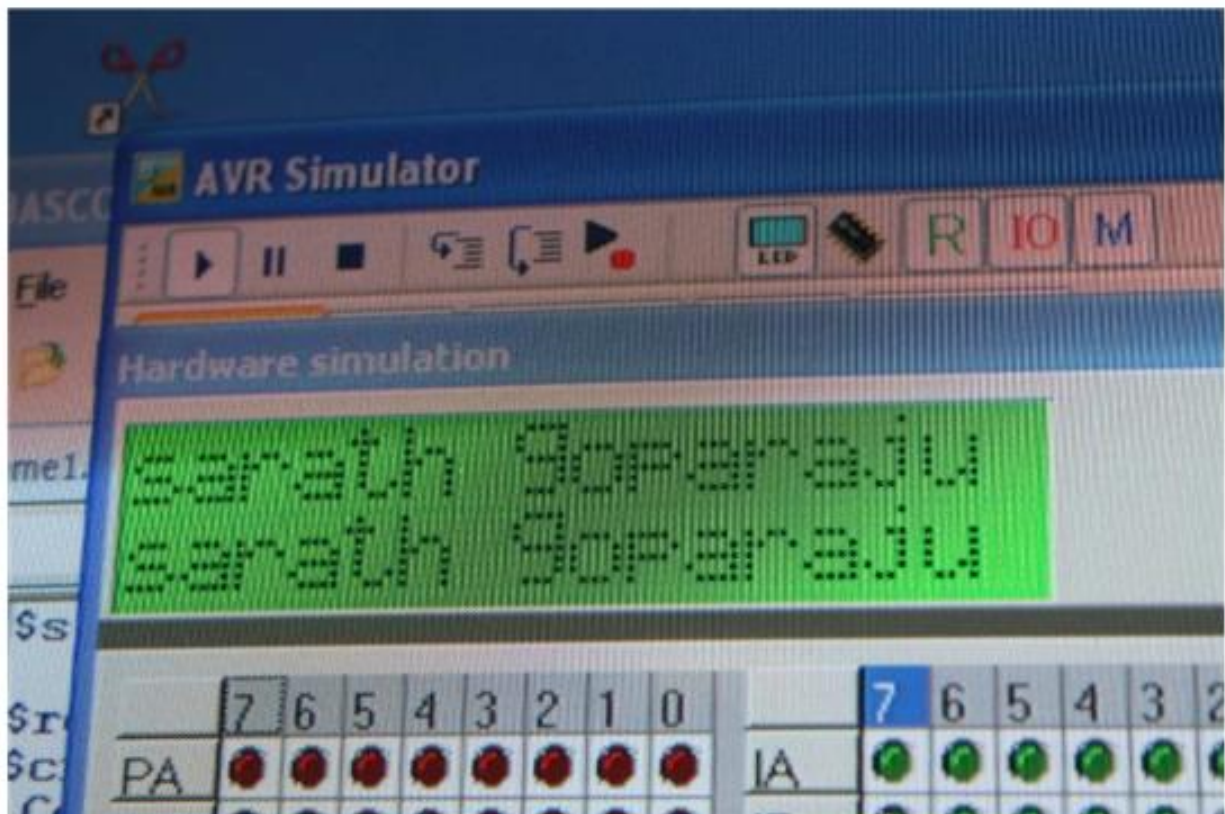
BASCO

AVR Simulator

File

LED

R IO M

Hardware simulation

sarath goparaju
sarath goparaju

me1.

$s

$r
$c
C

|  | 7 | 6 | 5 | 4 | 3 | 2 | 1 | 0 |
|---|---|---|---|---|---|---|---|---|
| PA | | | | | | | | |

|  | 7 | 6 | 5 | 4 | 3 | 2 |
|---|---|---|---|---|---|---|
| IA | | | | | | |